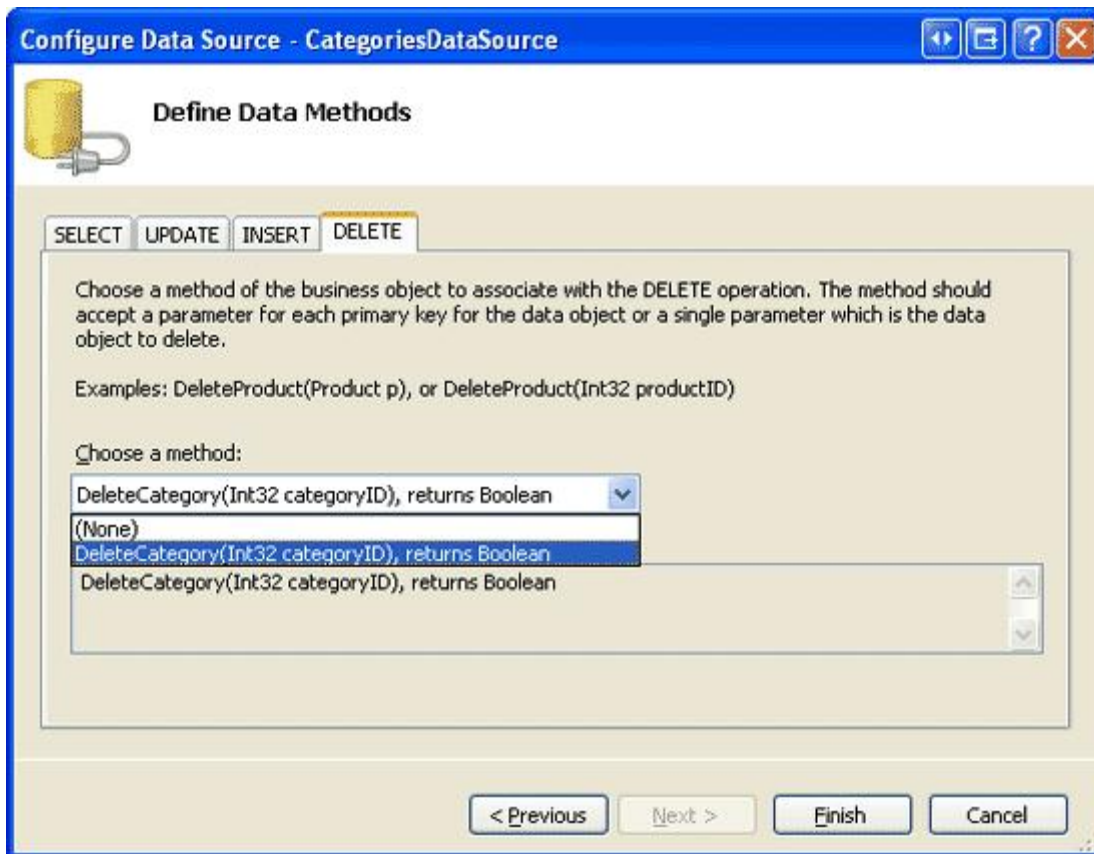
Configure Data Source - CategoriesDataSource

Define Data Methods

SELECT UPDATE INSERT DELETE

Choose a method of the business object to associate with the DELETE operation. The method should accept a parameter for each primary key for the data object or a single parameter which is the data object to delete.

Examples: DeleteProduct(Product p), or DeleteProduct(Int32 productID)

Choose a method:

DeleteCategory(Int32 categoryID), returns Boolean

(None)
DeleteCategory(Int32 categoryID), returns Boolean

DeleteCategory(Int32 categoryID), returns Boolean

< Previous Next > Finish Cancel